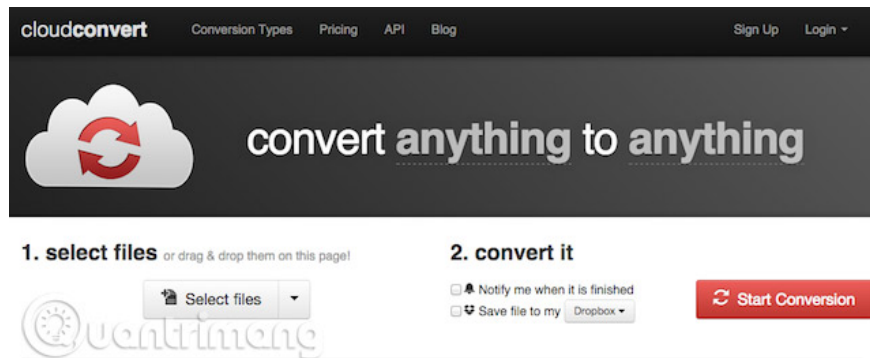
cloudconvert Conversion Types Pricing API Blog Sign Up Login

convert anything to anything

1. select files or drag & drop them on this page!

Select files

2. convert it

Notify me when it is finished

Save file to my Dropbox

Start Conversion

Quantrimang